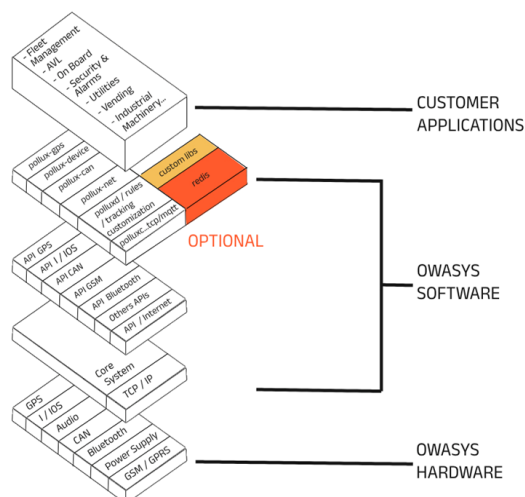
- Fleet Management
- AVL
- On Board
- Security & Alarms
- Utilities
- Vending
- Industrial Machinery...

CUSTOMER APPLICATIONS

pollux-gps
pollux-device
pollux-can
pollux-net
polluxd / rules / tracking customization
polluxc...tcp/mqtt
custom libs
redis

OPTIONAL

API GPS
API I / IOS
API CAN
API GSM
API Bluetooth
Others APIs
API / Internet

OWASYS SOFTWARE

Core System
TCP / IP

GPS
I / IOS
Audio
CAN
Bluetooth
Power Supply
GSM / GPRS

OWASYS HARDWARE